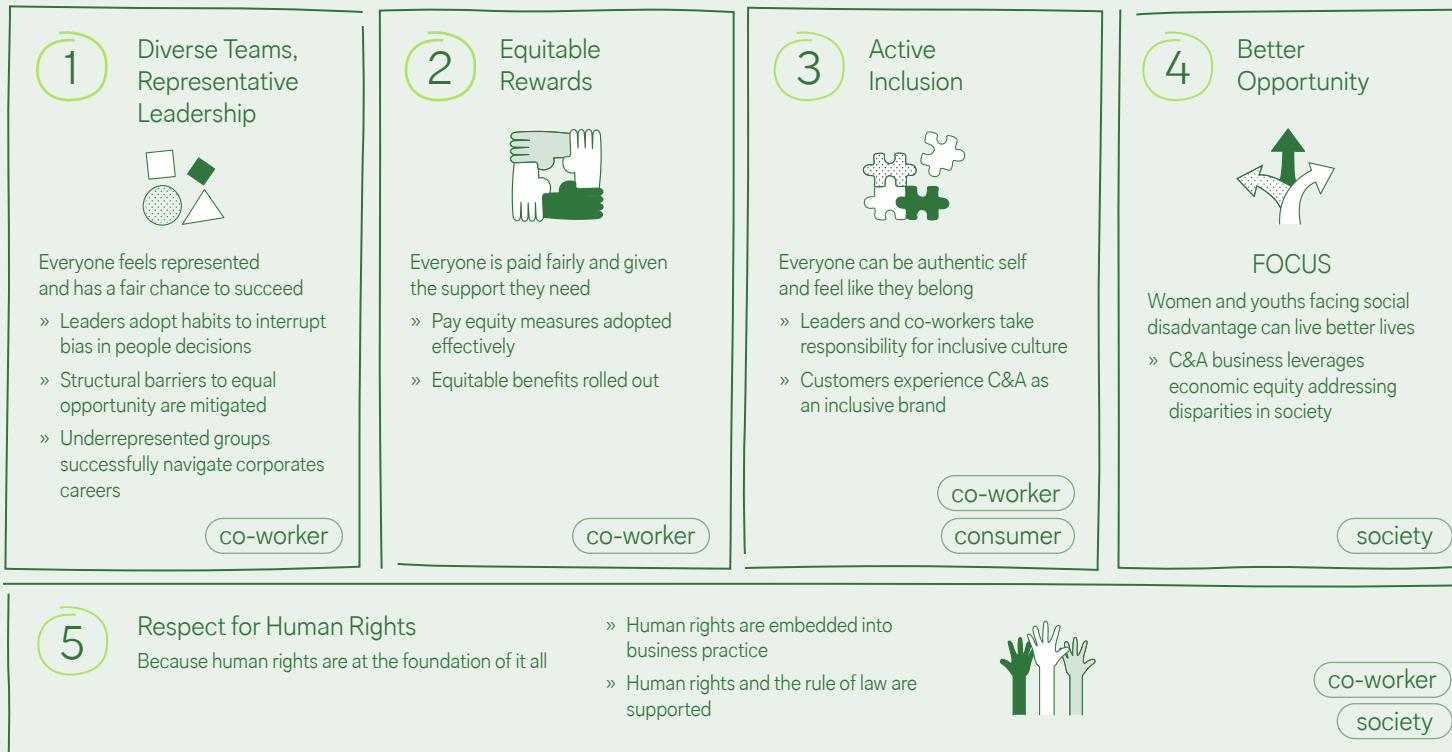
1 Diverse Teams, Representative Leadership

Everyone feels represented and has a fair chance to succeed

» Leaders adopt habits to interrupt bias in people decisions

» Structural barriers to equal opportunity are mitigated

» Underrepresented groups successfully navigate corporates careers

co-worker

2 Equitable Rewards

Everyone is paid fairly and given the support they need

» Pay equity measures adopted effectively

» Equitable benefits rolled out

co-worker

3 Active Inclusion

Everyone can be authentic self and feel like they belong

» Leaders and co-workers take responsibility for inclusive culture

» Customers experience C&A as an inclusive brand

co-worker

consumer

4 Better Opportunity

FOCUS

Women and youths facing social disadvantage can live better lives

» C&A business leverages economic equity addressing disparities in society

society

5 Respect for Human Rights

Because human rights are at the foundation of it all

» Human rights are embedded into business practice

» Human rights and the rule of law are supported

co-worker

society